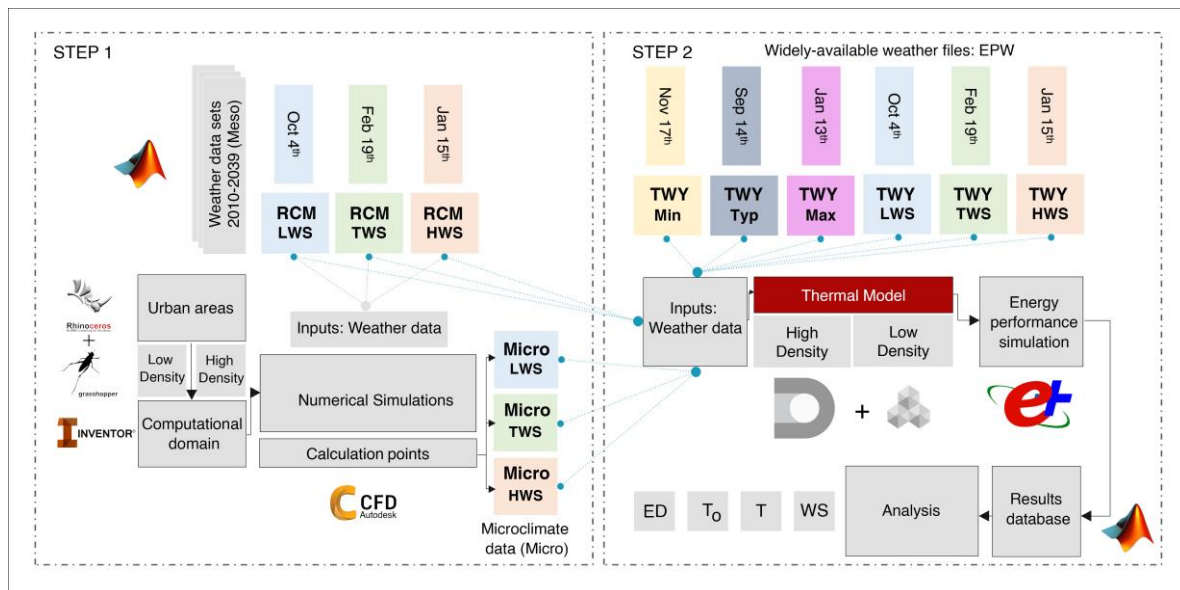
STEP 1

Weather data sets 2010-2039 (Meso)

Oct 4$^{th}$

Feb 19$^{th}$

Jan 15$^{th}$

RCM LWS

RCM TWS

RCM HWS

Rhinoceros

+

grasshopper

INVENTOR

Urban areas

Low Density

High Density

Computational domain

Inputs: Weather data

Numerical Simulations

Calculation points

CFD Autodesk

Micro LWS

Micro TWS

Micro HWS

Microclimate data (Micro)

STEP 2

Widely-available weather files: EPW

Nov 17$^{th}$

Sep 14$^{th}$

Jan 13$^{th}$

Oct 4$^{th}$

Feb 19$^{th}$

Jan 15$^{th}$

TWY Min

TWY Typ

TWY Max

TWY LWS

TWY TWS

TWY HWS

Inputs: Weather data

Thermal Model

High Density

Low Density

Energy performance simulation

+

ED

T$_O$

T

WS

Analysis

Results database